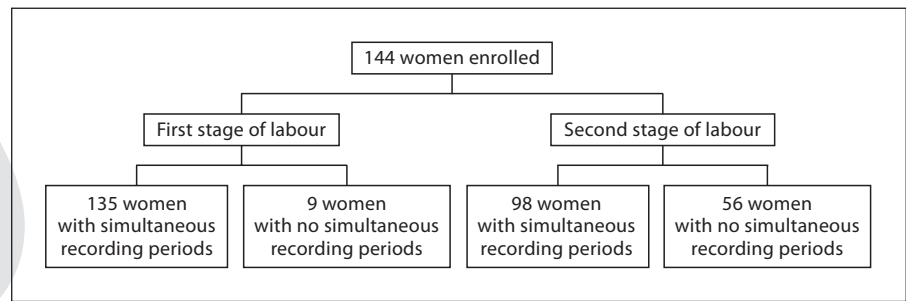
144 women enrolled

First stage of labour

Second stage of labour

135 women with simultaneous recording periods

9 women with no simultaneous recording periods

98 women with simultaneous recording periods

56 women with no simultaneous recording periods